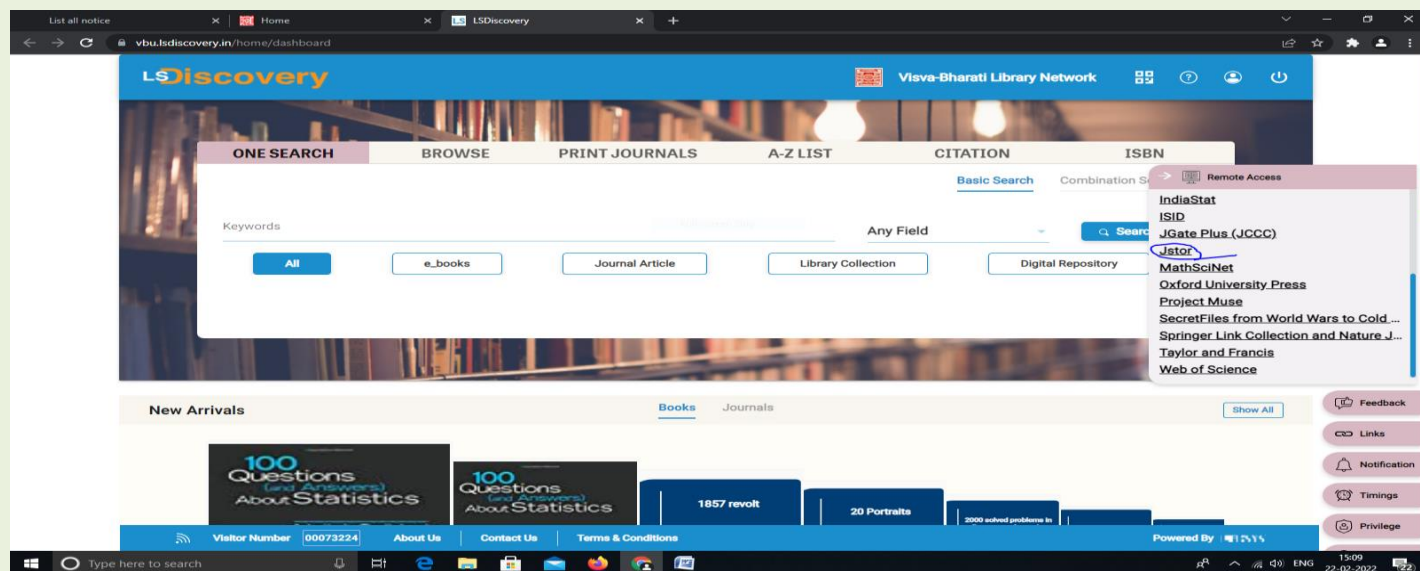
List all notice × Home × LSDiscovery × +

vbu.lsdiscovery.in/home/dashboard

LSDiscovery

Visva-Bharati Library Network

ONE SEARCH | BROWSE | PRINT JOURNALS | A-Z LIST | CITATION | ISBN

Basic Search Combination S

Keywords

Any Field

Search

All e_books Journal Article Library Collection Digital Repository

Remote Access
IndiaStat
ISID
JGate Plus (JCCC)
Jstor
MathSciNet
Oxford University Press
Project Muse
SecretFiles from World Wars to Cold ...
Springer Link Collection and Nature J...
Taylor and Francis
Web of Science

New Arrivals

Books Journals

Show All

100 Questions (and Answers) About Statistics

100 Questions (and Answers) About Statistics

1857 revolt

20 Portraits

2000 solved problems in

Feedback
Links
Notification
Timings
Privilege

Visitor Number 00073224 About Us Contact Us Terms & Conditions

Powered By

Type here to search

ENG 15:09 22-02-2022